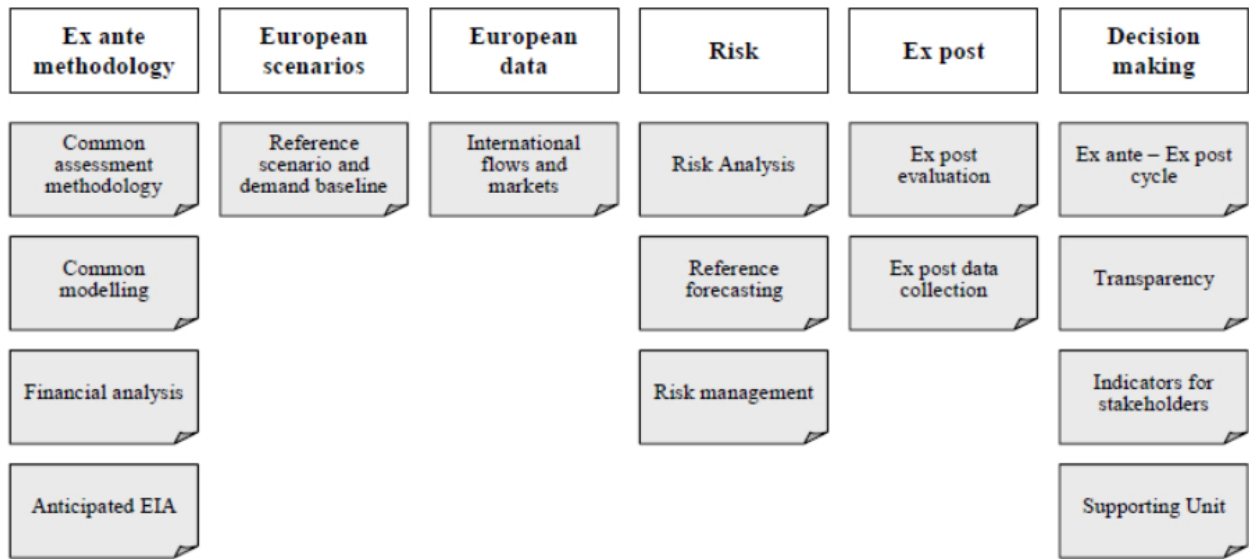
Ex ante methodology

Common assessment methodology

Common modelling

Financial analysis

Anticipated EIA

European scenarios

Reference scenario and demand baseline

European data

International flows and markets

Risk

Risk Analysis

Reference forecasting

Risk management

Ex post

Ex post evaluation

Ex post data collection

Decision making

Ex ante – Ex post cycle

Transparency

Indicators for stakeholders

Supporting Unit